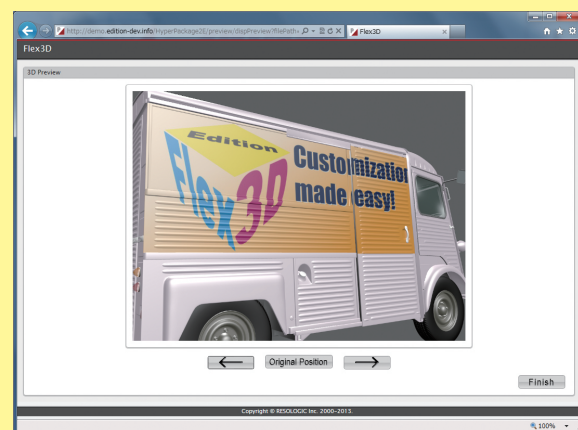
http://demo.edition-dev.info/HyperPackage26/preview/dispPreview?filePath=

Flex3D

Flex3D

3D Preview

Edition

Flex3D

Customization made easy!

⟵ Original Position ⟶

Finish

Copyright © RESOLOGIC Inc. 2000–2015.

100%